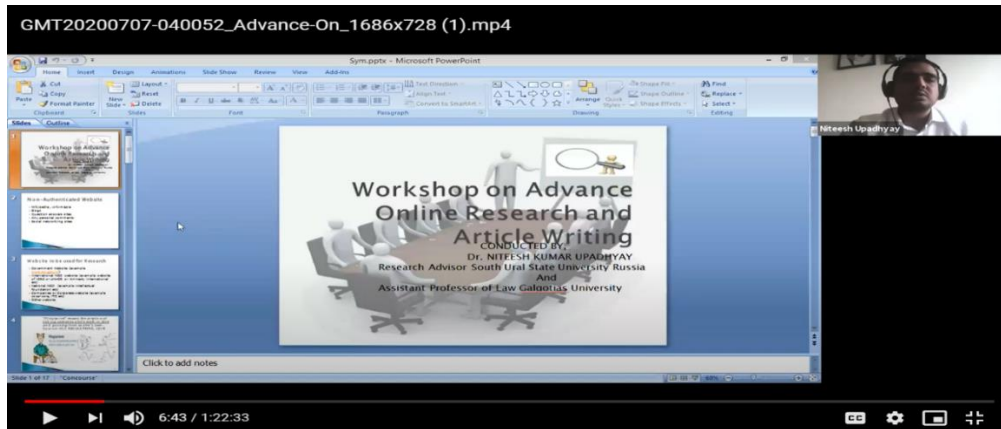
GMT20200707-040052_Advance-On_1686x728 (1).mp4

Sym.pptx - Microsoft PowerPoint

Home Insert Design Animations Slide Show Review View Add-Ins

Cut Copy Format Painter Paste Clipboard New Slide Layout Reset Delete Slides Font Paragraph Text Direction Align Text Convert to SmartArt Drawing Arrange Quick Styles Shape Fill Shape Outline Shape Effects Find Replace Select Editing

Slides Outline

Niteesh Upadhyay

Workshop on Advance Online Research and Article Writing
CONDUCTED BY,
Dr. NITEESH KUMAR UPADHYAY
Research Advisor South Ural State University Russia
And
Assistant Professor of Law Galgotias University

Non-Authenticated Website

Website links used for Research

Click to add notes

Slide 1 of 17 "Concourse"

6:43 / 1:22:33